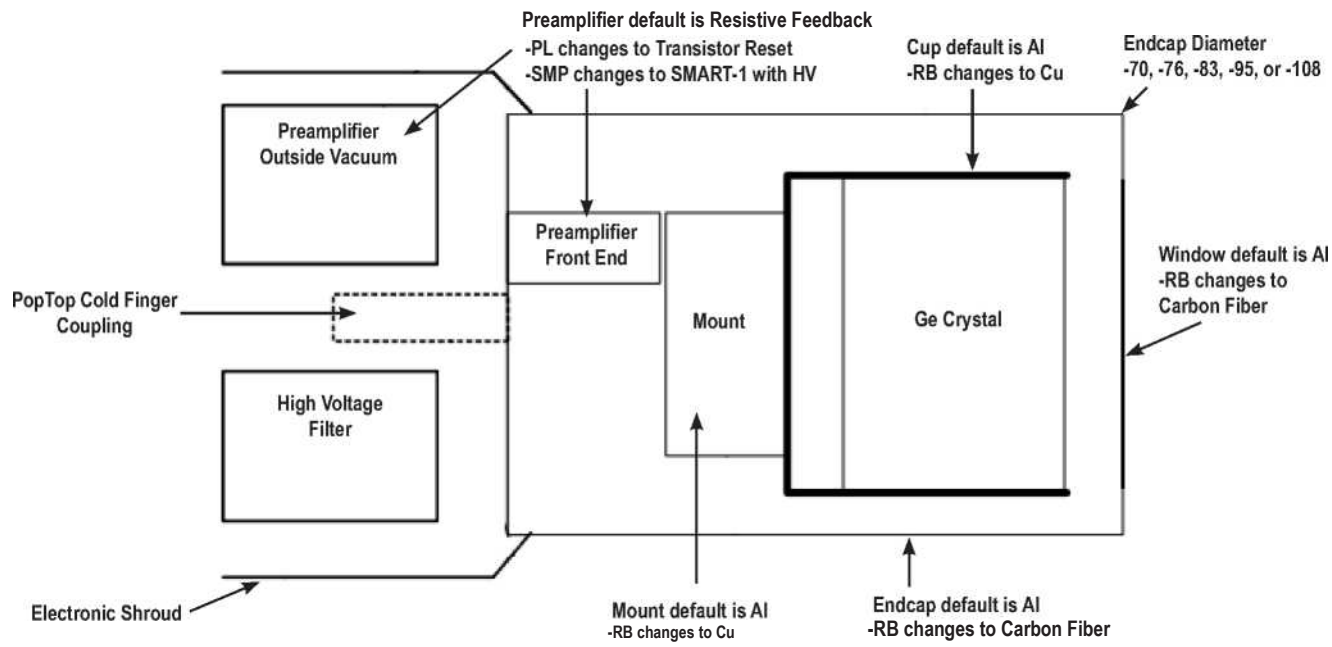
Preamplifier default is Resistive Feedback
-PL changes to Transistor Reset
-SMP changes to SMART-1 with HV

Cup default is Al
-RB changes to Cu

Endcap Diameter
-70, -76, -83, -95, or -108

Preamplifier Outside Vacuum

Preamplifier Front End

Window default is Al
-RB changes to Carbon Fiber

PopTop Cold Finger Coupling

Mount

Ge Crystal

High Voltage Filter

Electronic Shroud

Mount default is Al
-RB changes to Cu

Endcap default is Al
-RB changes to Carbon Fiber